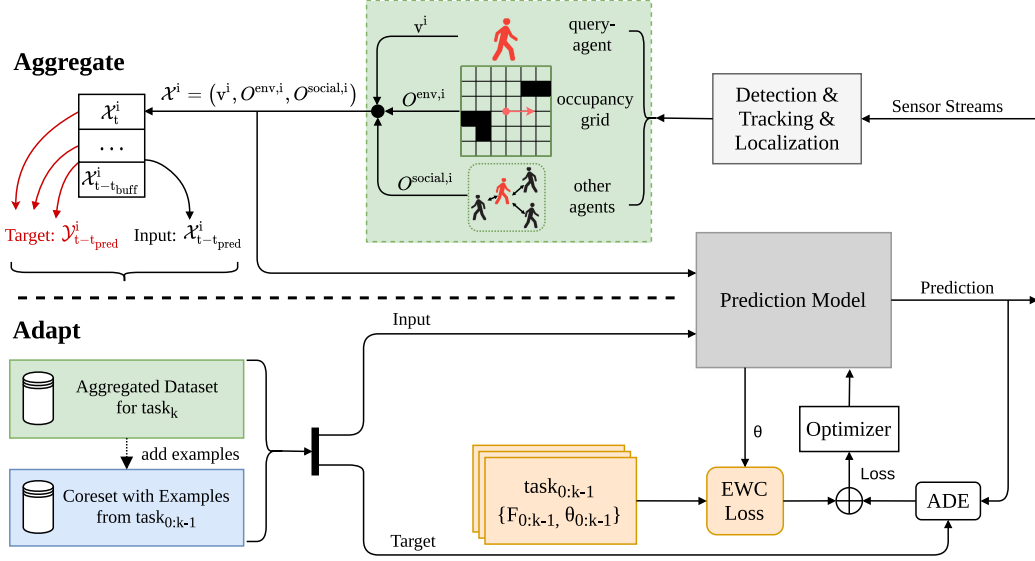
Aggregate

$\mathcal{X}^{\text{i}} = (\text{v}^{\text{i}}, O^{\text{env,i}}, O^{\text{social,i}})$

$\mathcal{X}^{\text{i}}_{\text{t}}$

...

$\mathcal{X}^{\text{i}}_{\text{t}-\text{t}_{\text{buff}}}$

Target: $\mathcal{Y}^{\text{i}}_{\text{t}-\text{t}_{\text{pred}}}$ Input: $\mathcal{X}^{\text{i}}_{\text{t}-\text{t}_{\text{pred}}}$

$\text{v}^{\text{i}}$

query-agent

$O^{\text{env,i}}$

occupancy grid

$O^{\text{social,i}}$

other agents

Detection & Tracking & Localization

Sensor Streams

Prediction Model

Prediction

Adapt

Input

Aggregated Dataset for $\text{task}_{\text{k}}$

add examples

Coreset with Examples from $\text{task}_{0:\text{k-1}}$

Target

θ

Optimizer

Loss

$\text{task}_{0:\text{k-1}}$
$\{F_{0:\text{k-1}}, \theta_{0:\text{k-1}}\}$

EWC Loss

ADE